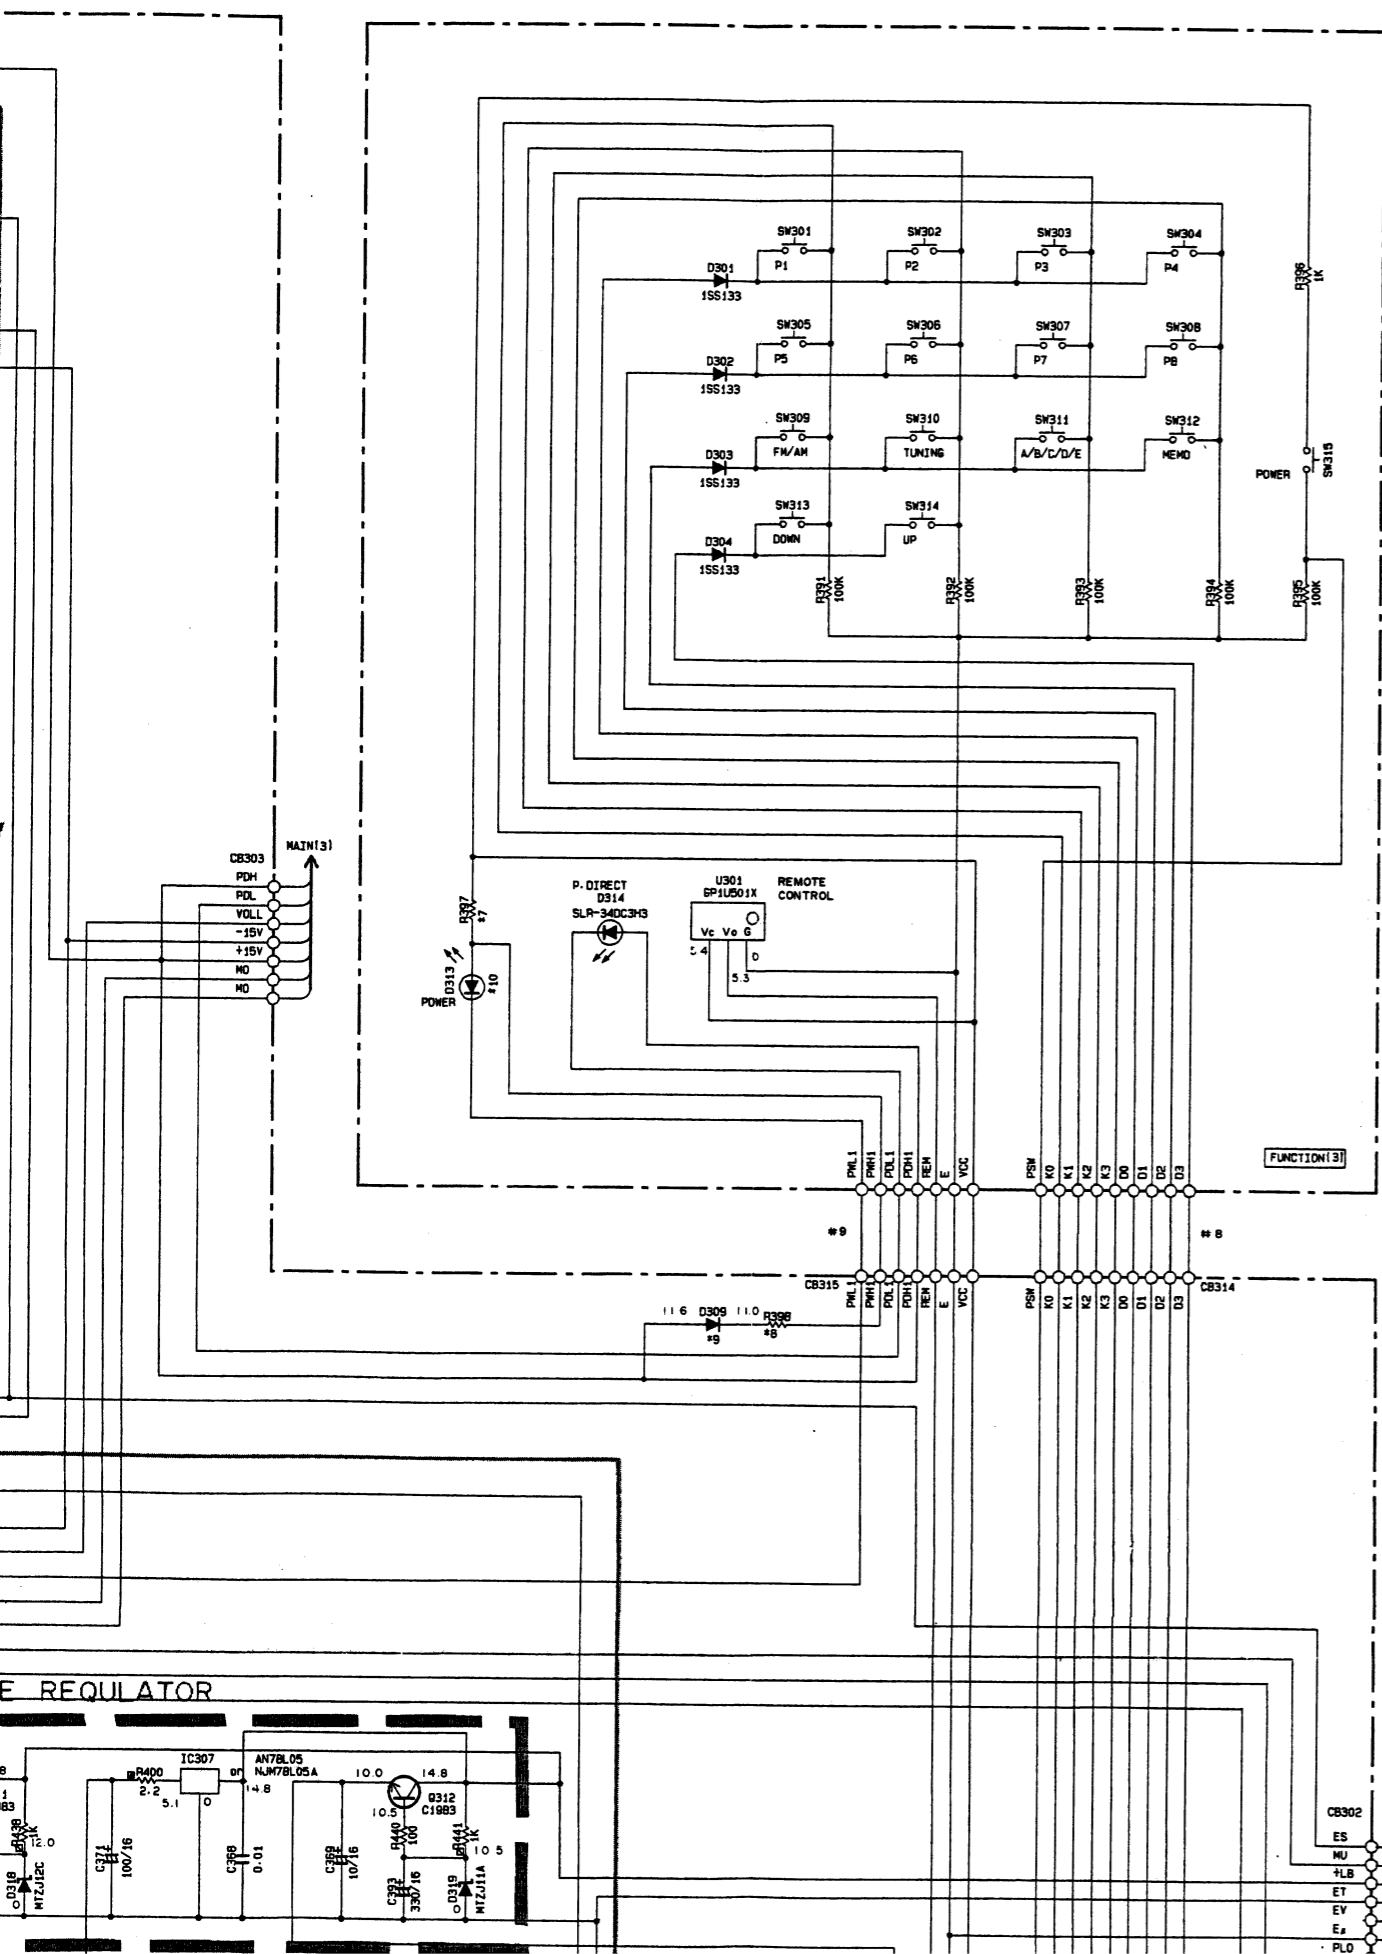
SW301
P1
SW302
P2
SW303
P3
SW304
P4
D301
1SS133
R396
1K
SW305
P5
SW306
P6
SW307
P7
SW308
P8
D302
1SS133
SW309
FM/AM
SW310
TUNING
SW311
A/B/C/D/E
SW312
MEMO
D303
1SS133
POWER
SW315
SW313
DOWN
SW314
UP
D304
1SS133
R391
100K
R392
100K
R393
100K
R394
100K
R395
100K
CB303
MAIN(3)
PDH
PDL
VOLL
-15V
+15V
MO
MO
R397
\*7
P.DIRECT
D314
SLR-34DC3H3
U301
GP1U501X
REMOTE
CONTROL
Vc Vo G
5.4
0
5.3
D313
POWER
\*10
PWL1
PWH1
PDL1
PDH1
REM
E
VCC
PSW
K0
K1
K2
K3
D0
D1
D2
D3
FUNCTION(3)
\#9
\#8
CB315
CB314
PWL1
PWH1
PDL1
PDH1
REM
E
VCC
PSW
K0
K1
K2
K3
D0
D1
D2
D3
11.6
D309
\*9
11.0
R398
\*8
E REQULATOR
IC307
AN78L05
or
NJM78L05A
R400
2.2
5.1
0
14.8
10.0
14.8
Q312
C1983
10.5
10.5
R440
100
R441
1K
C371
100/16
C368
0.01
C369
10/16
C393
330/16
D319
MTZJ11A
D318
MTZJ12C
R438
1K
12.0
CB302
ES
MU
+LB
ET
EV
E
PLO